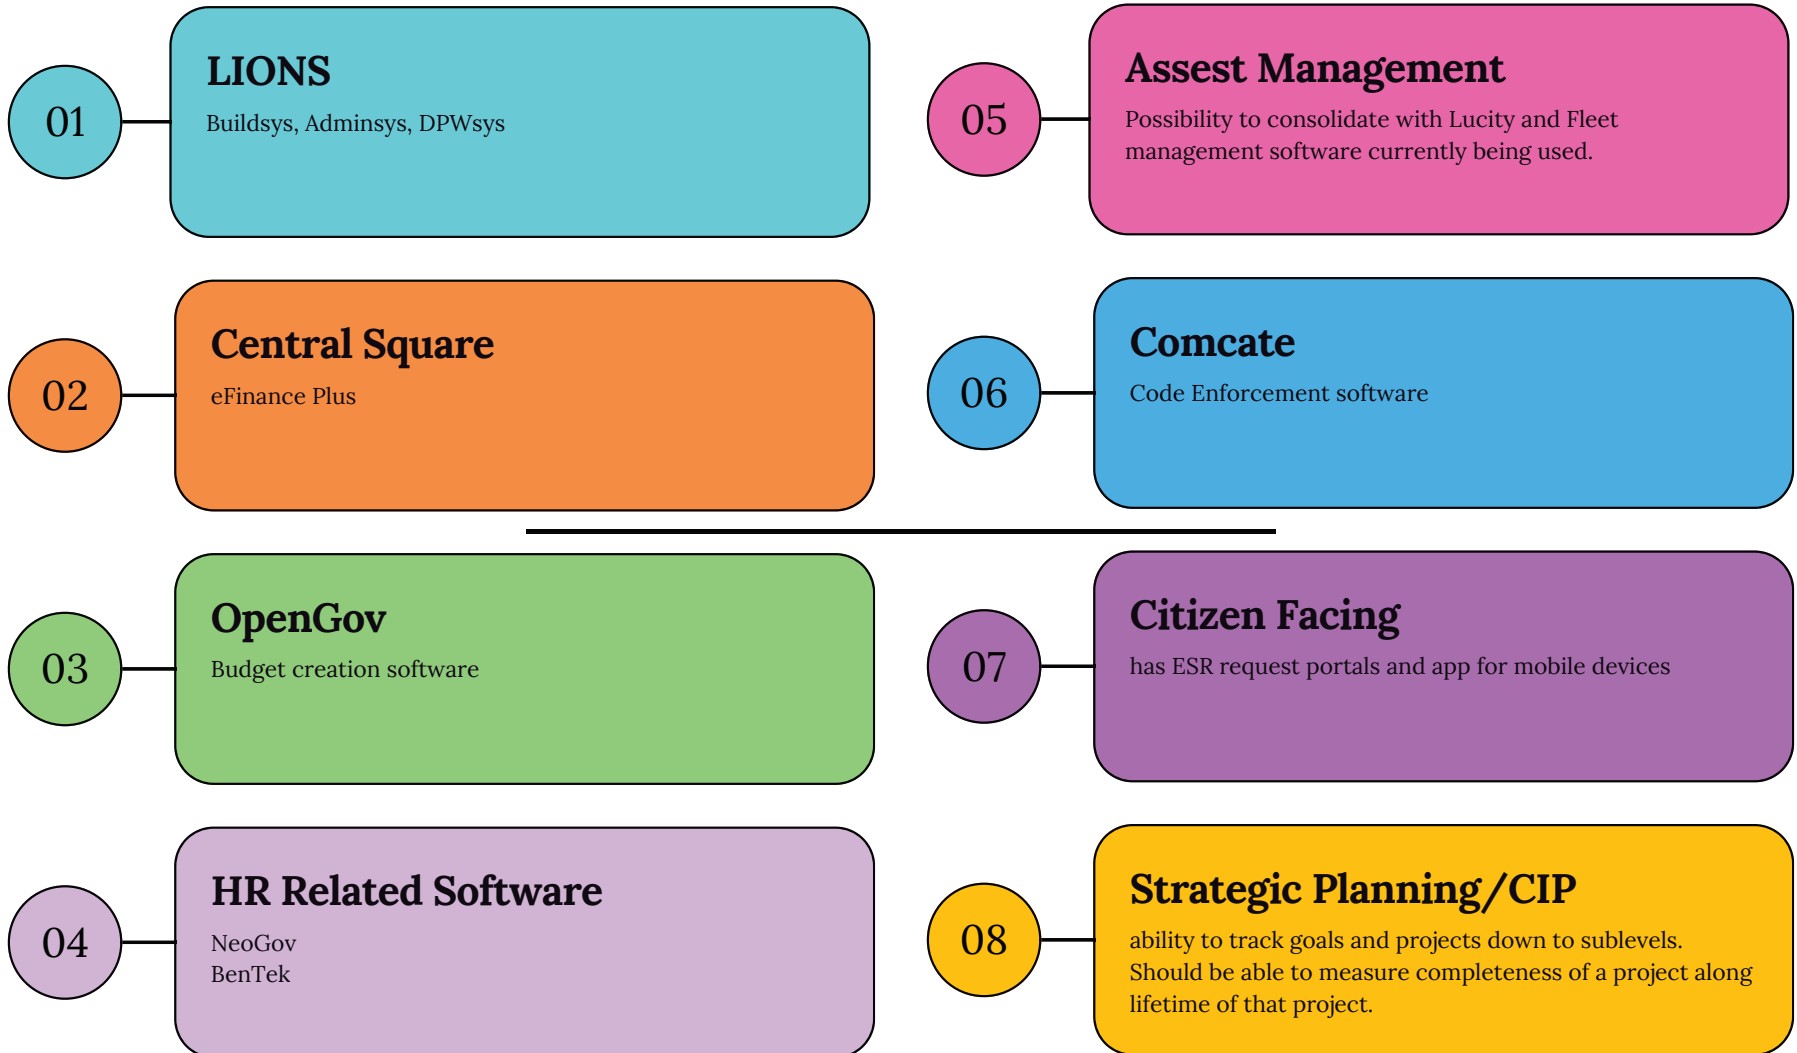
01

LIONS

Buildsys, Adminsys, DPWsys

05

Assest Management

Possibility to consolidate with Lucity and Fleet management software currently being used.

02

Central Square

eFinance Plus

06

Comcate

Code Enforcement software

03

OpenGov

Budget creation software

07

Citizen Facing

has ESR request portals and app for mobile devices

04

HR Related Software

NeoGov
BenTek

08

Strategic Planning/CIP

ability to track goals and projects down to sublevels. Should be able to measure completeness of a project along lifetime of that project.